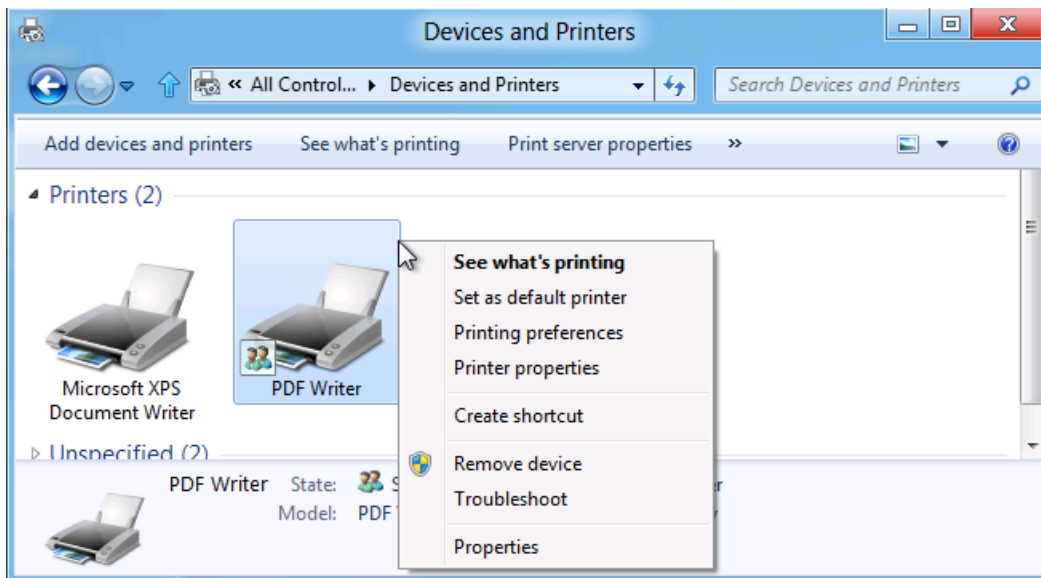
Devices and Printers

« All Control... ▸ Devices and Printers

Search Devices and Printers

Add devices and printers   See what's printing   Print server properties   »

Printers (2)

Microsoft XPS Document Writer

PDF Writer

Unspecified (2)

PDF Writer   State: S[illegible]
Model: PDF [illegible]

See what's printing
Set as default printer
Printing preferences
Printer properties
Create shortcut
Remove device
Troubleshoot
Properties